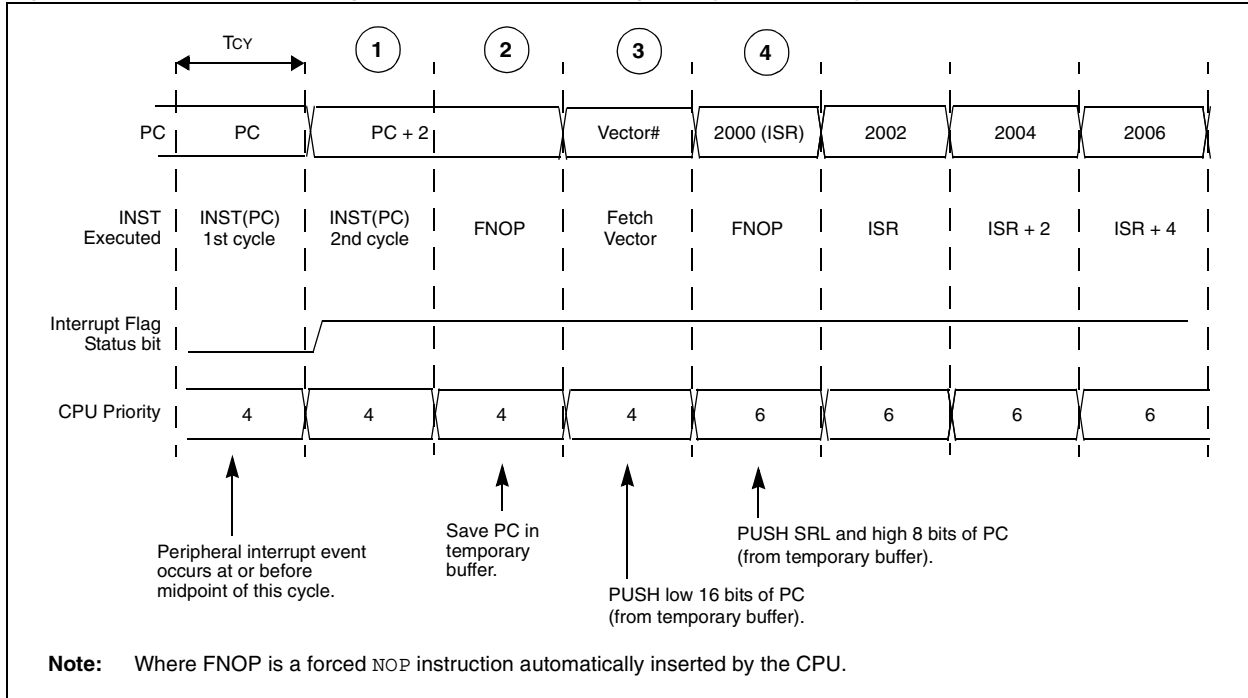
TCY

1 2 3 4

PC | PC | PC + 2 | Vector# | 2000 (ISR) | 2002 | 2004 | 2006

INST Executed | INST(PC) 1st cycle | INST(PC) 2nd cycle | FNOP | Fetch Vector | FNOP | ISR | ISR + 2 | ISR + 4

Interrupt Flag Status bit

CPU Priority | 4 | 4 | 4 | 4 | 6 | 6 | 6 | 6

Peripheral interrupt event occurs at or before midpoint of this cycle.

Save PC in temporary buffer.

PUSH low 16 bits of PC (from temporary buffer).

PUSH SRL and high 8 bits of PC (from temporary buffer).

Note: Where FNOP is a forced NOP instruction automatically inserted by the CPU.